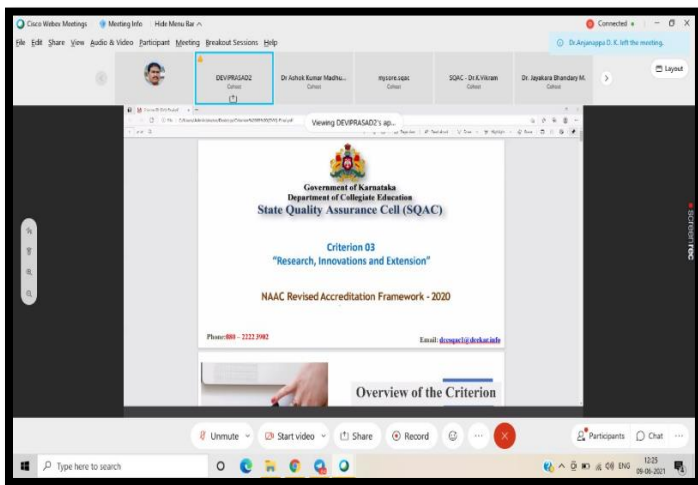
Cisco Webex Meetings   Meeting Info   Hide Menu Bar

Connected

File Edit Share View Audio & Video Participant Meeting Breakout Sessions Help

Dr.Anjanappa D. K. left the meeting.

Layout

DEVIPRASAD2
Cohost

Dr Ashok Kumar Madhu...
Cohost

mysore.sqac
Cohost

SQAC - Dr.K.Vikram
Cohost

Dr. Jayakara Bhandary M.
Cohost

Viewing DEVIPRASAD2's ap...

Government of Karnataka
Department of Collegiate Education
State Quality Assurance Cell (SQAC)

Criterion 03
"Research, Innovations and Extension"

NAAC Revised Accreditation Framework - 2020

Phone:080 – 2222 3982

Email: dcesqac1@dcekar.info

Overview of the Criterion

Unmute   Start video   Share   Record   Participants   Chat

Type here to search

ENG   12:25   09-06-2021